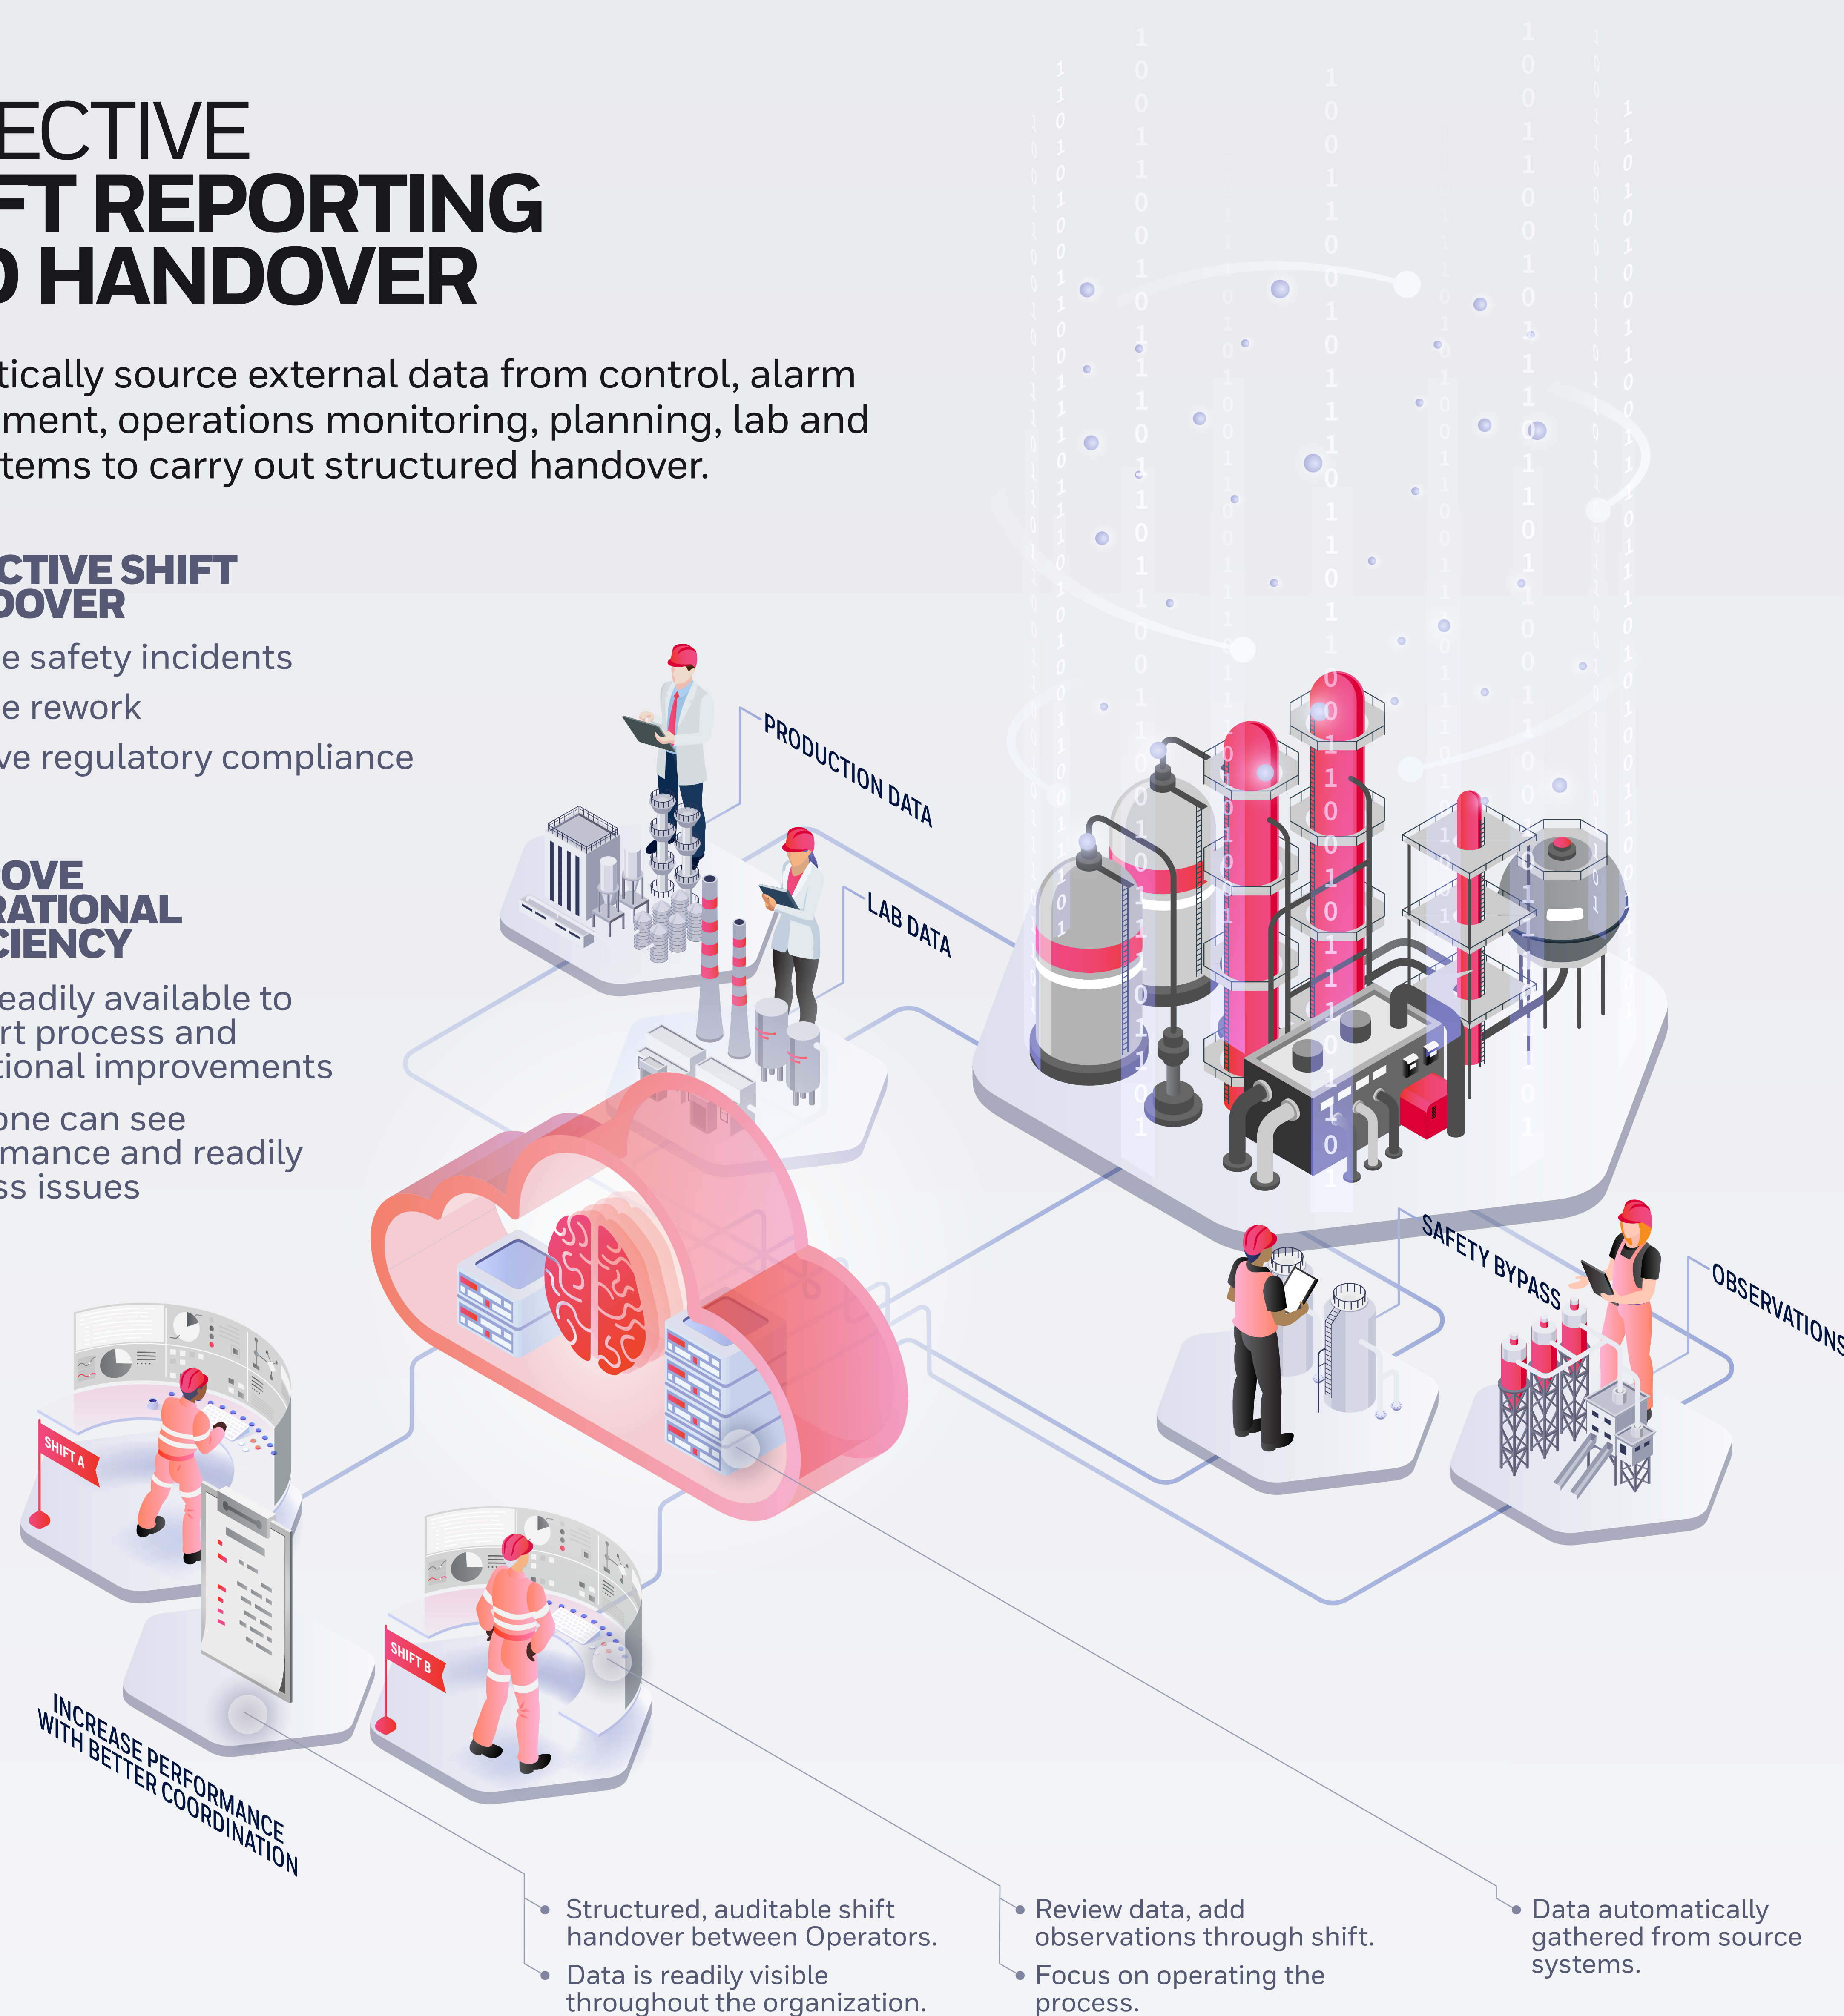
ECTIVE
FT REPORTING
D HANDOVER

tically source external data from control, alarm ment, operations monitoring, planning, lab and tems to carry out structured handover.

CTIVE SHIFT
DOVER

e safety incidents

e rework

ve regulatory compliance

OVE
RATIONAL
CIENCY

eadily available to rt process and tional improvements

one can see mance and readily ss issues

PRODUCTION DATA

LAB DATA

SAFETY BYPASS

OBSERVATIONS

SHIFT A

SHIFT B

INCREASE PERFORMANCE WITH BETTER COORDINATION

Structured, auditable shift handover between Operators.

Data is readily visible throughout the organization.

Review data, add observations through shift.

Focus on operating the process.

Data automatically gathered from source systems.